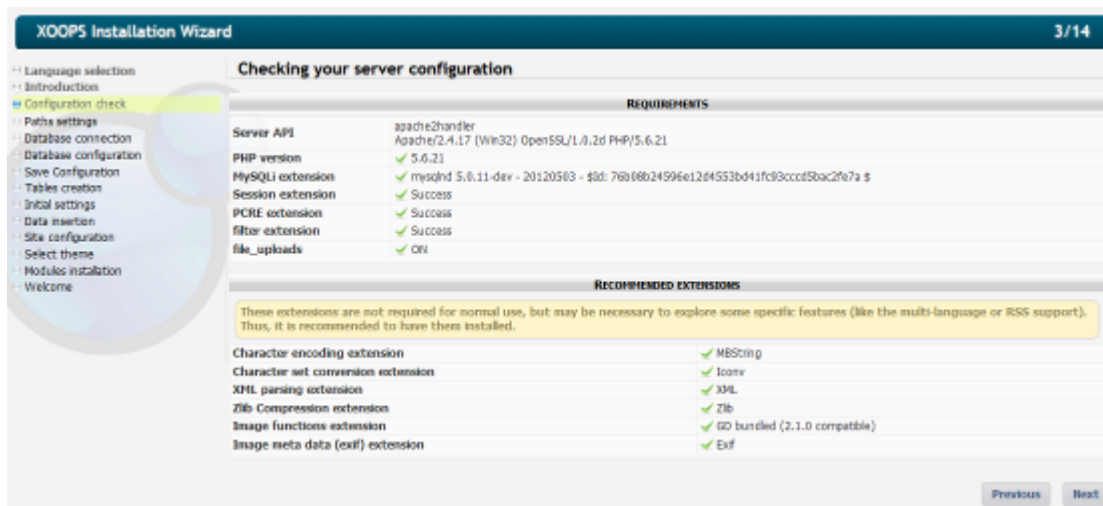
XOOPS Installation Wizard

3/14

Language selection
Introduction
Configuration check
Paths settings
Database connection
Database configuration
Save Configuration
Tables creation
Initial settings
Data insertion
Site configuration
Select theme
Modules installation
Welcome

Checking your server configuration

REQUIREMENTS

| | |
|---|---|
| Server API | apache2handler Apache/2.4.17 (Win32) OpenSSL/1.0.2d PHP/5.6.21 |
| PHP version | 5.6.21 |
| MySQLi extension | mysqlnd 5.0.11-dev - 20120503 - $Id: 76b08b24596e12d4553bd41fc93cccd5bac2fe7a $ |
| Session extension | Success |
| PCRE extension | Success |
| filter extension | Success |
| file_uploads | ON |

RECOMMENDED EXTENSIONS

These extensions are not required for normal use, but may be necessary to explore some specific features (like the multi-language or RSS support). Thus, it is recommended to have them installed.

| | |
|---|---|
| Character encoding extension | MBString |
| Character set conversion extension | Iconv |
| XML parsing extension | XML |
| Zlib Compression extension | Zlib |
| Image functions extension | GD bundled (2.1.0 compatible) |
| Image meta data (exif) extension | Exif |

Previous Next